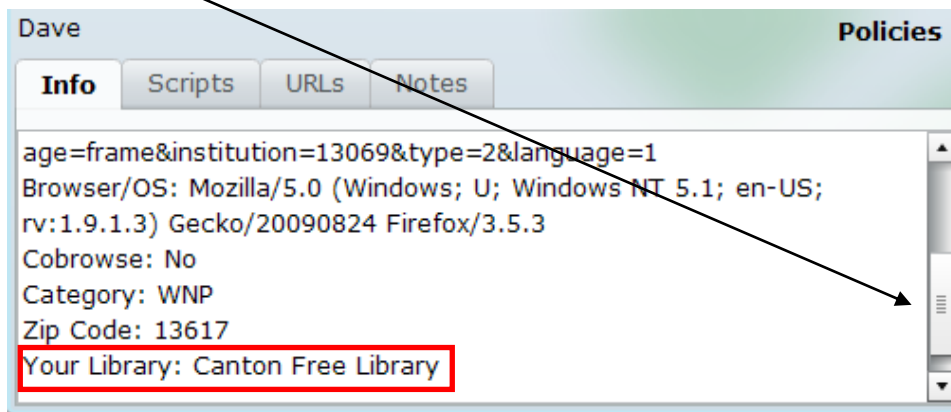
Dave

Policies

Info Scripts URLs Notes

age=frame&institution=13069&type=2&language=1
Browser/OS: Mozilla/5.0 (Windows; U; Windows NT 5.1; en-US; rv:1.9.1.3) Gecko/20090824 Firefox/3.5.3
Cobrowse: No
Category: WNP
Zip Code: 13617
Your Library: Canton Free Library